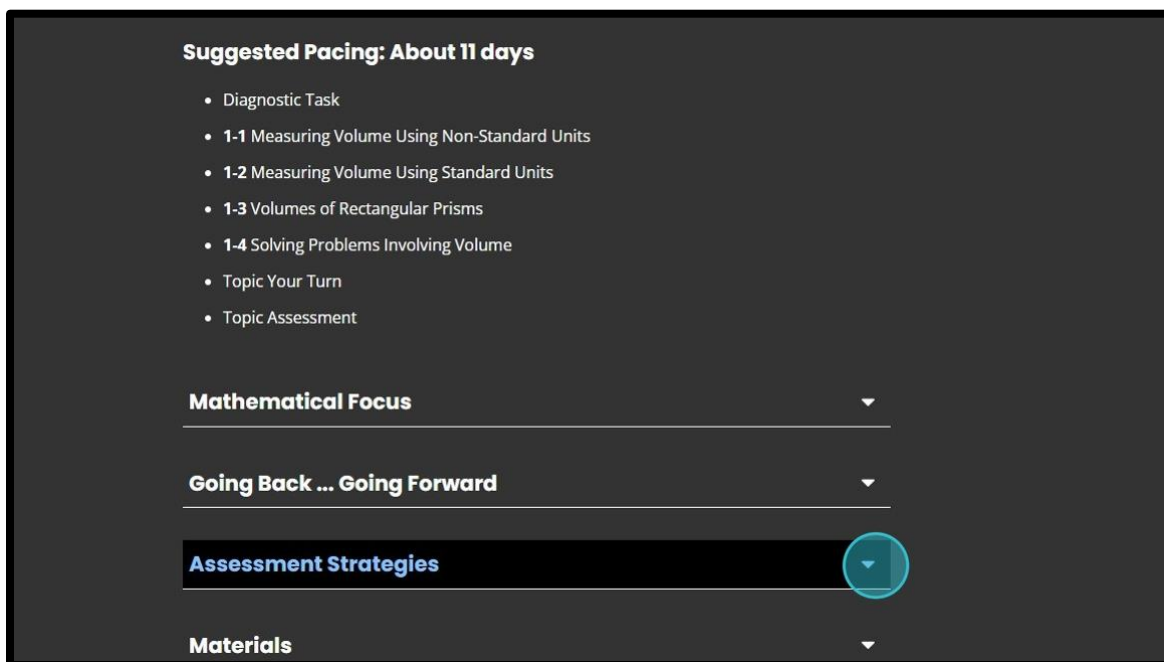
Suggested Pacing: About 11 days

- Diagnostic Task
- **1-1** Measuring Volume Using Non-Standard Units
- **1-2** Measuring Volume Using Standard Units
- **1-3** Volumes of Rectangular Prisms
- **1-4** Solving Problems Involving Volume
- Topic Your Turn
- Topic Assessment

Mathematical Focus

Going Back ... Going Forward

Assessment Strategies

Materials